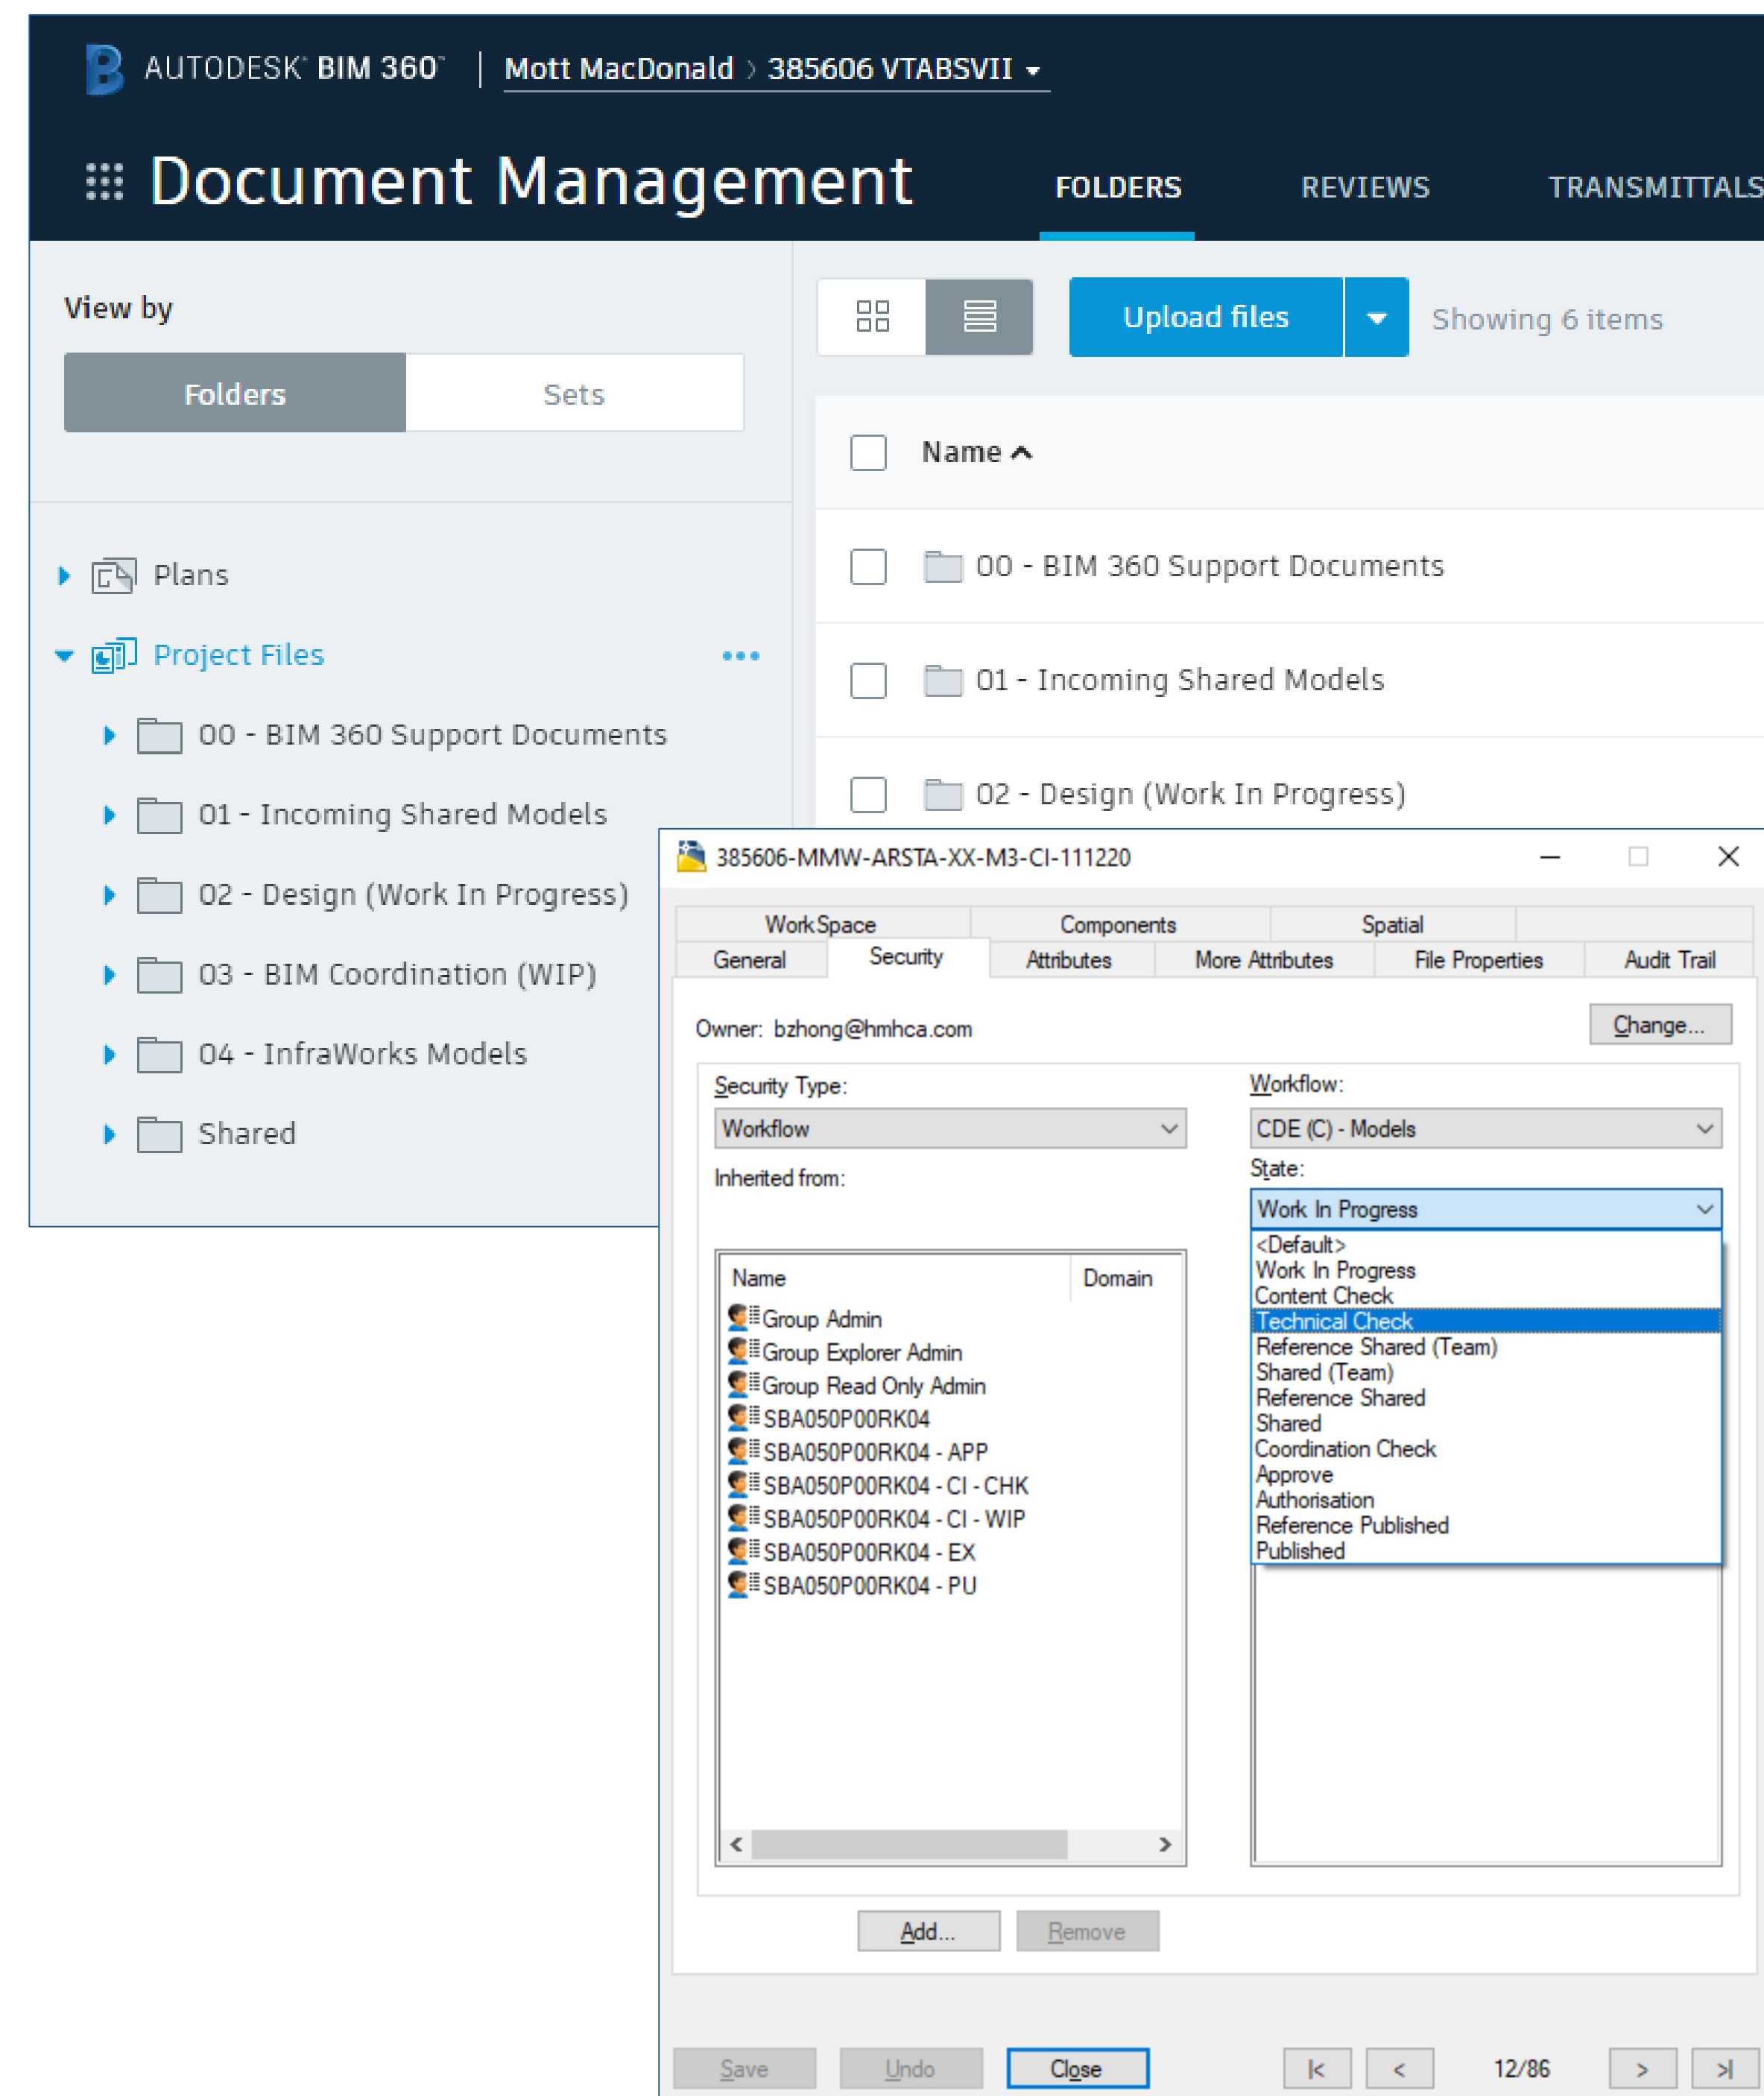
AUTODESK BIM 360 | Mott MacDonald › 385606 VTABSVII

Document Management

FOLDERS REVIEWS TRANSMITTALS

View by

Folders Sets

Plans

Project Files

00 - BIM 360 Support Documents

01 - Incoming Shared Models

02 - Design (Work In Progress)

03 - BIM Coordination (WIP)

04 - InfraWorks Models

Shared

Upload files

Showing 6 items

Name

00 - BIM 360 Support Documents

01 - Incoming Shared Models

02 - Design (Work In Progress)

385606-MMW-ARSTA-XX-M3-CI-111220

WorkSpace | Components | Spatial
General | Security | Attributes | More Attributes | File Properties | Audit Trail

Owner: bzhong@hmhca.com

Change...

Security Type:

Workflow

Inherited from:

| Name | Domain |
|---|---|
| Group Admin | |
| Group Explorer Admin | |
| Group Read Only Admin | |
| SBA050P00RK04 | |
| SBA050P00RK04 - APP | |
| SBA050P00RK04 - CI - CHK | |
| SBA050P00RK04 - CI - WIP | |
| SBA050P00RK04 - EX | |
| SBA050P00RK04 - PU | |

Workflow:

CDE (C) - Models

State:

Work In Progress

<Default>
Work In Progress
Content Check
Technical Check
Reference Shared (Team)
Shared (Team)
Reference Shared
Shared
Coordination Check
Approve
Authorisation
Reference Published
Published

Add... Remove

Save Undo Close

12/86